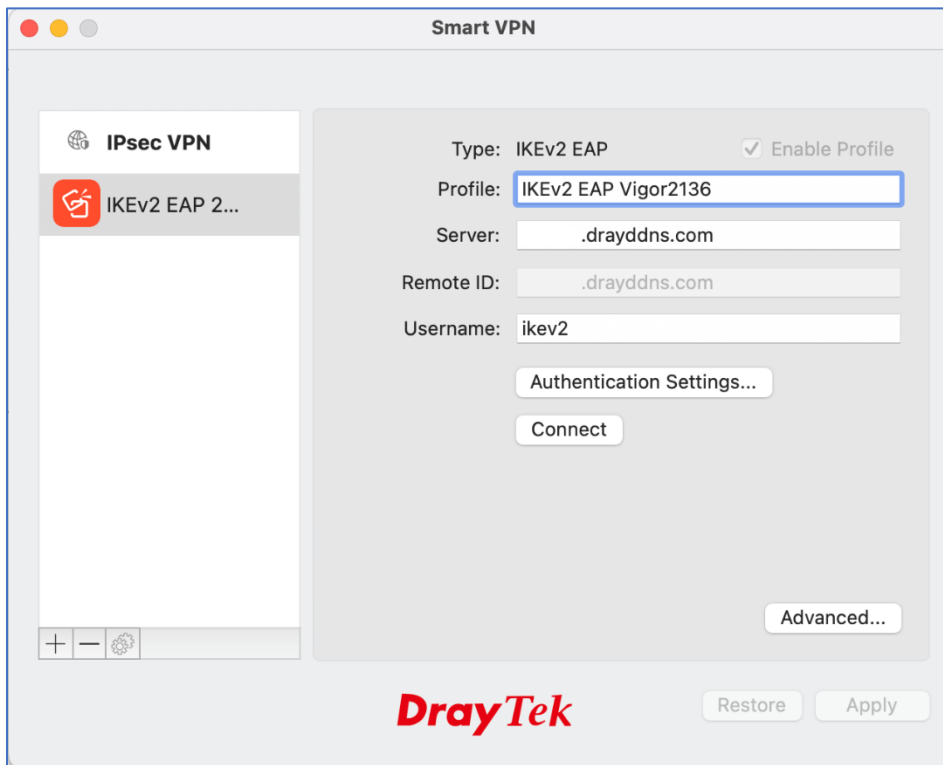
Smart VPN

IPsec VPN

IKEv2 EAP 2...

+ —

Type: IKEv2 EAP

Enable Profile

Profile: IKEv2 EAP Vigor2136

Server: .drayddns.com

Remote ID: .drayddns.com

Username: ikev2

Authentication Settings...

Connect

Advanced...

DrayTek

Restore

Apply